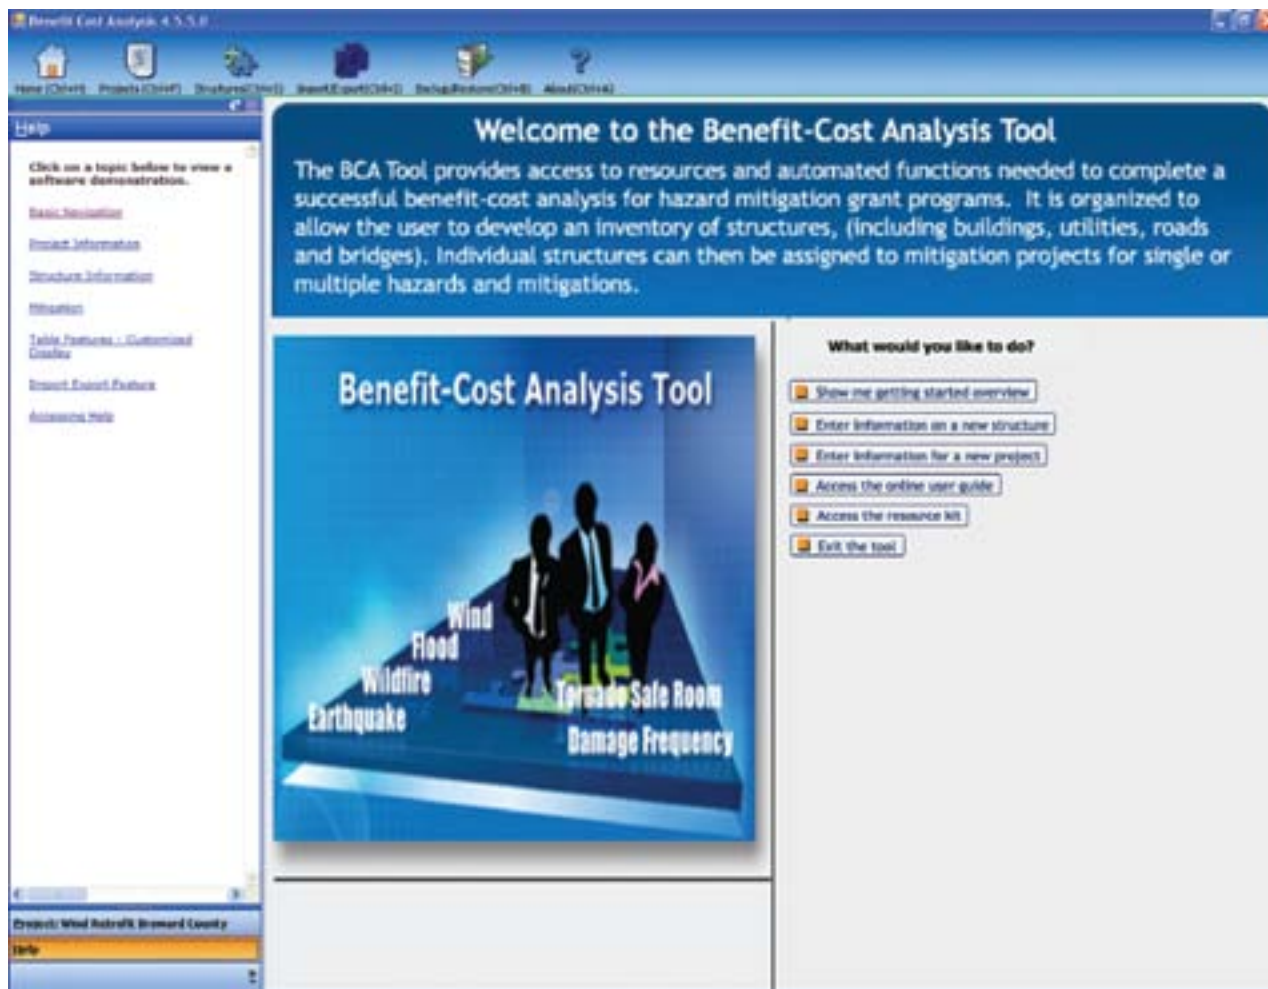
Benefit Cost Analysis 4.5.5.0

Home (Ctrl+H) Projects (Ctrl+P) Structures (Ctrl+S) Import/Export (Ctrl+I) Backup/Restore (Ctrl+B) About (Ctrl+A)

Help

Click on a topic below to view a software demonstration.

Basic Navigation

Project Information

Structure Information

Mitigation

Table Features - Customized Display

Import Export Feature

Accessing Help

Project: Wind Retrofit Brevard County

Help

Welcome to the Benefit-Cost Analysis Tool

The BCA Tool provides access to resources and automated functions needed to complete a successful benefit-cost analysis for hazard mitigation grant programs. It is organized to allow the user to develop an inventory of structures, (including buildings, utilities, roads and bridges). Individual structures can then be assigned to mitigation projects for single or multiple hazards and mitigations.

Benefit-Cost Analysis Tool

Wind
Flood
Wildfire
Earthquake
Tornado Safe Room
Damage Frequency

What would you like to do?

Show me getting started overview

Enter information on a new structure

Enter information for a new project

Access the online user guide

Access the resource kit

Exit the tool